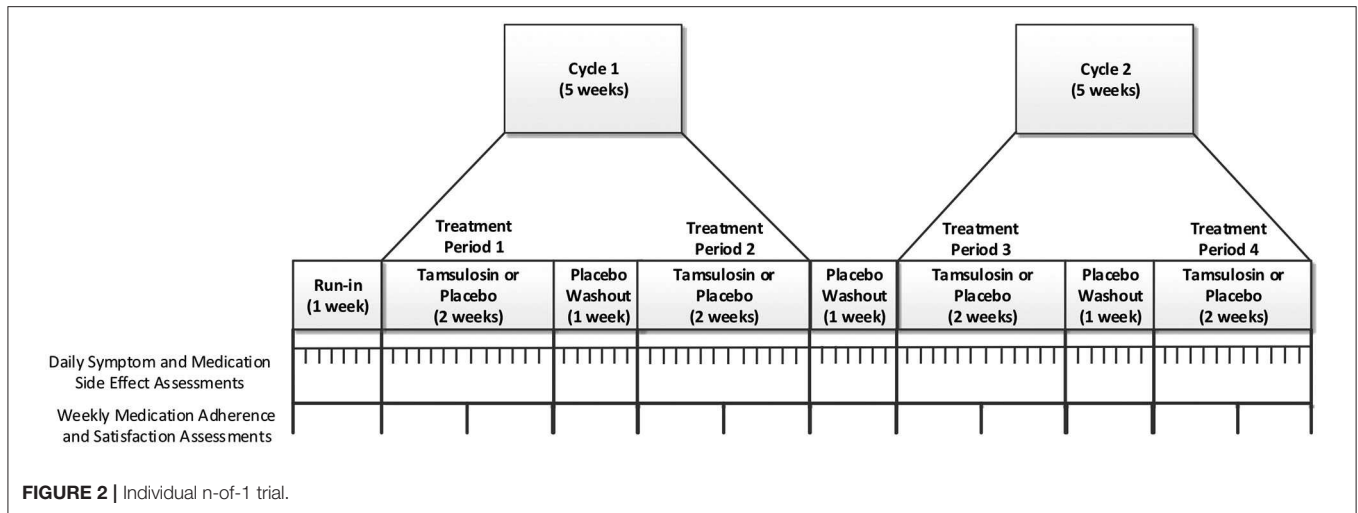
Cycle 1
(5 weeks)

Cycle 2
(5 weeks)

Treatment Period 1

Treatment Period 2

Treatment Period 3

Treatment Period 4

Run-in
(1 week)

Tamsulosin or Placebo
(2 weeks)

Placebo Washout
(1 week)

Tamsulosin or Placebo
(2 weeks)

Placebo Washout
(1 week)

Tamsulosin or Placebo
(2 weeks)

Placebo Washout
(1 week)

Tamsulosin or Placebo
(2 weeks)

Daily Symptom and Medication Side Effect Assessments

Weekly Medication Adherence and Satisfaction Assessments

FIGURE 2 | Individual n-of-1 trial.